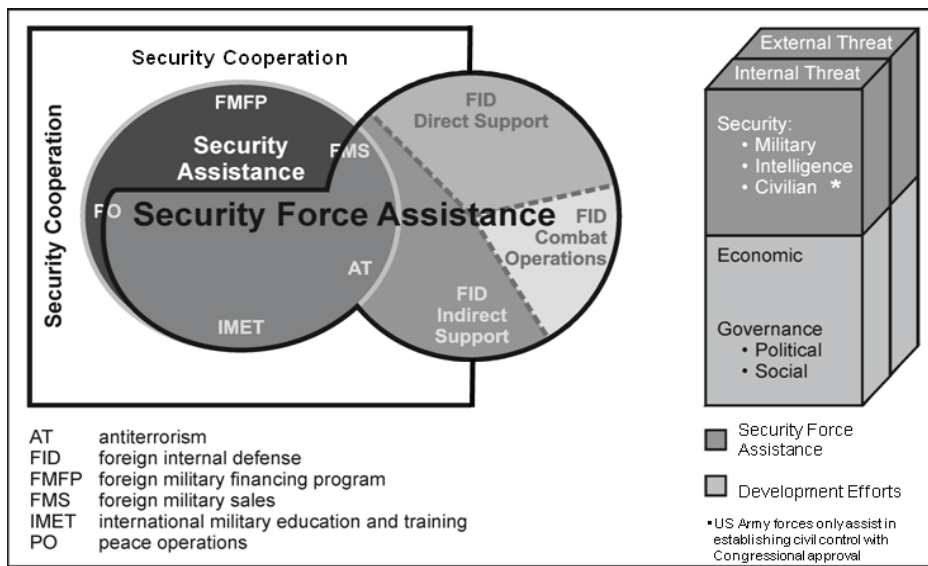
Security Cooperation

Security Cooperation

FMFP

Security Assistance

FMS

PO

Security Force Assistance

AT

IMET

FID Direct Support

FID Combat Operations

FID Indirect Support

External Threat

Internal Threat

Security:
• Military
• Intelligence
• Civilian *

Economic

Governance
• Political
• Social

| | |
|---|---|
| AT | antiterrorism |
| FID | foreign internal defense |
| FMFP | foreign military financing program |
| FMS | foreign military sales |
| IMET | international military education and training |
| PO | peace operations |

Security Force Assistance

Development Efforts

*US Army forces only assist in establishing civil control with Congressional approval